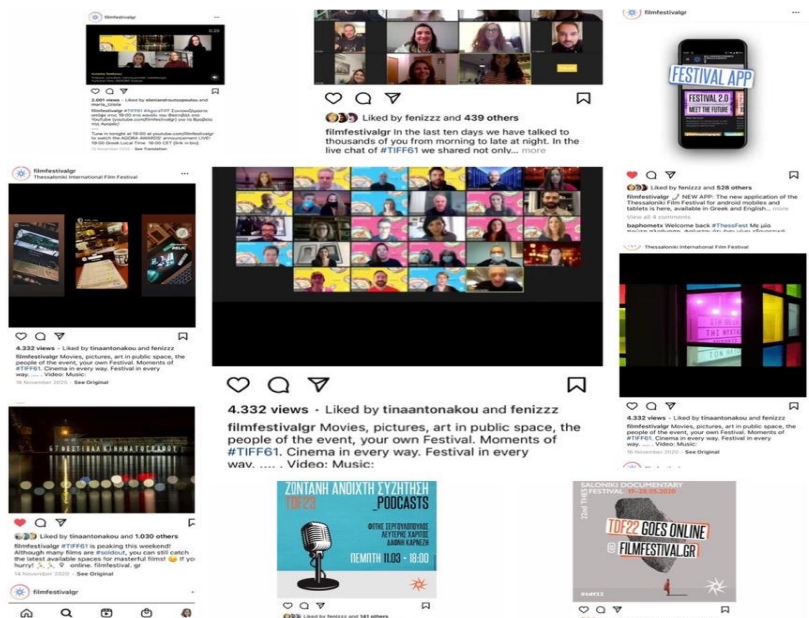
filmfestivalgr

3,001 views · Liked by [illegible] and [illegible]

filmfestivalgr #TIFF61 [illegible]

Tune in tonight at 19:00 at youtube.com/filmfestivalgr to watch the AGORA AWARDS' announcement LIVE! 19:00 Greek Local Time · 18:00 CET (link in bio)

See Translation

Liked by fenizzz and 439 others

filmfestivalgr In the last ten days we have talked to thousands of you from morning to late at night. In the live chat of #TIFF61 we shared not only... more

filmfestivalgr

FESTIVAL APP

FESTIVAL 2.0 MEET THE FUTURE

Liked by fenizzz and 528 others

filmfestivalgr NEW APP: The new application of the Thessaloniki Film Festival for android mobiles and tablets is here, available in Greek and English... more

View all 4 comments

baphometx Welcome back #ThessFest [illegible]

filmfestivalgr
Thessaloniki International Film Festival

4,332 views · Liked by tinaantonakou and fenizzz

filmfestivalgr Movies, pictures, art in public space, the people of the event, your own Festival. Moments of #TIFF61. Cinema in every way. Festival in every way. .... . Video: Music:

16 November 2020 · See Original

4.332 views · Liked by tinaantonakou and fenizzz

filmfestivalgr Movies, pictures, art in public space, the people of the event, your own Festival. Moments of #TIFF61. Cinema in every way. Festival in every way. .... . Video: Music:

Thessaloniki International Film Festival

ΤΩΝ ΜΑΤΙΩΝ

4,332 views · Liked by tinaantonakou and fenizzz

filmfestivalgr Movies, pictures, art in public space, the people of the event, your own Festival. Moments of #TIFF61. Cinema in every way. Festival in every way. .... . Video: Music:

16 November 2020 · See Original

ΦΕΣΤΙΒΑΛ ΚΙΝΗΜΑΤΟΓΡΑΦΟΥ

Liked by tinaantonakou and 1,030 others

filmfestivalgr #TIFF61 is peaking this weekend! Although many films are #soldout, you can still catch the latest available spaces for masterful films! If you hurry! online. filmfestival. gr

14 November 2020 · See Original

filmfestivalgr

ΖΩΝΤΑΝΗ ΑΝΟΙΧΤΗ ΣΥΖΗΤΗΣΗ TDF22 _PODCASTS

ΦΩΤΗΣ ΣΕΡΓΟΥΛΟΠΟΥΛΟΣ
ΛΕΥΤΕΡΗΣ ΧΑΡΙΤΟΣ
ΔΑΦΝΗ ΚΑΡΝΕΖΗ

ΠΕΜΠΤΗ 11.03 • 18:00

Liked by fenizzz and 141 others

22nd TIDF SALONIKI DOCUMENTARY FESTIVAL 11-20.06.2020

TDF22 GOES ONLINE
@FILMFESTIVAL.GR